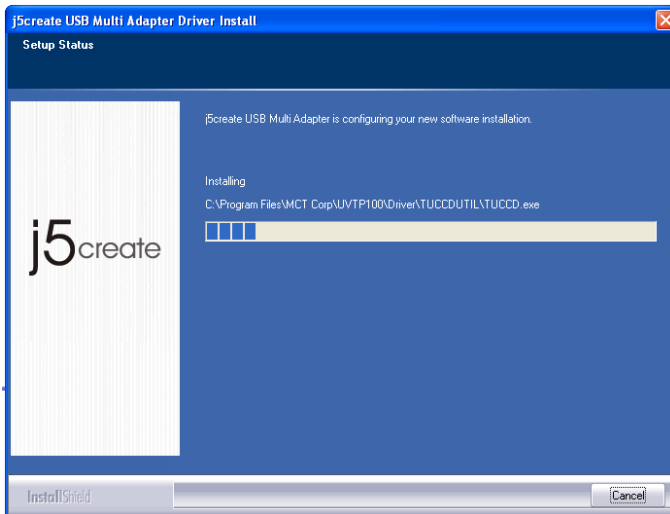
j5create USB Multi Adapter Driver Install

Setup Status

j5create USB Multi Adapter is configuring your new software installation.

Installing

C:\Program Files\MCT Corp\UVTP100\Driver\TUCCDUTIL\TUCCD.exe

j5create

InstallShield

Cancel